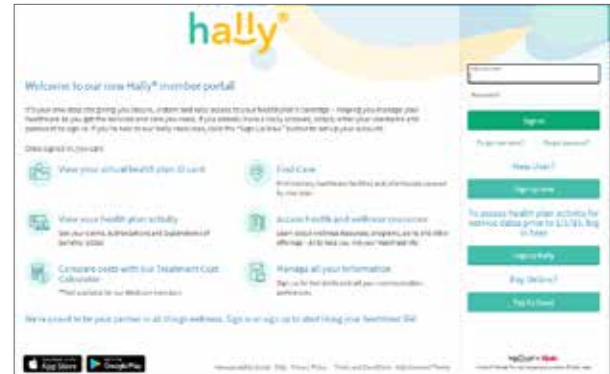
hally®

Welcome to our new Hally® member portal!

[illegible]

Once signed in, you can:

View your virtual health plan ID card

Find Care
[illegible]

View your health plan activity
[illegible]

Access health and wellness resources
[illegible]

Compare costs with our Treatment Cost Calculator
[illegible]

Manage all your information
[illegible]

We're proud to be your partner in all things wellness. Sign in or sign up to start living your healthiest life!

App Store

Google Play

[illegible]

Username

Password

Sign in

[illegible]

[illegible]

New User?

Sign up now

To access health plan activity for service dates prior to 1/1/21, log in here:

Log in to Hally

Buy Online?

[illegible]

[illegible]